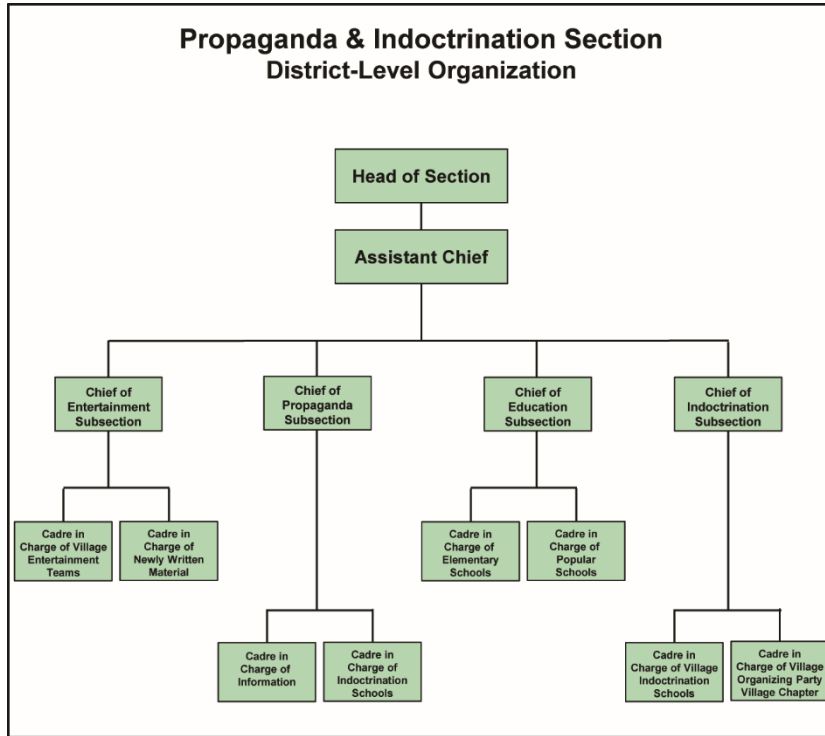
Propaganda & Indoctrination Section
District-Level Organization

Head of Section

Assistant Chief

Chief of Entertainment Subsection

Chief of Propaganda Subsection

Chief of Education Subsection

Chief of Indoctrination Subsection

Cadre in Charge of Village Entertainment Teams

Cadre in Charge of Newly Written Material

Cadre in Charge of Elementary Schools

Cadre in Charge of Popular Schools

Cadre in Charge of Information

Cadre in Charge of Indoctrination Schools

Cadre in Charge of Village Indoctrination Schools

Cadre in Charge of Village Organizing Party Village Chapter